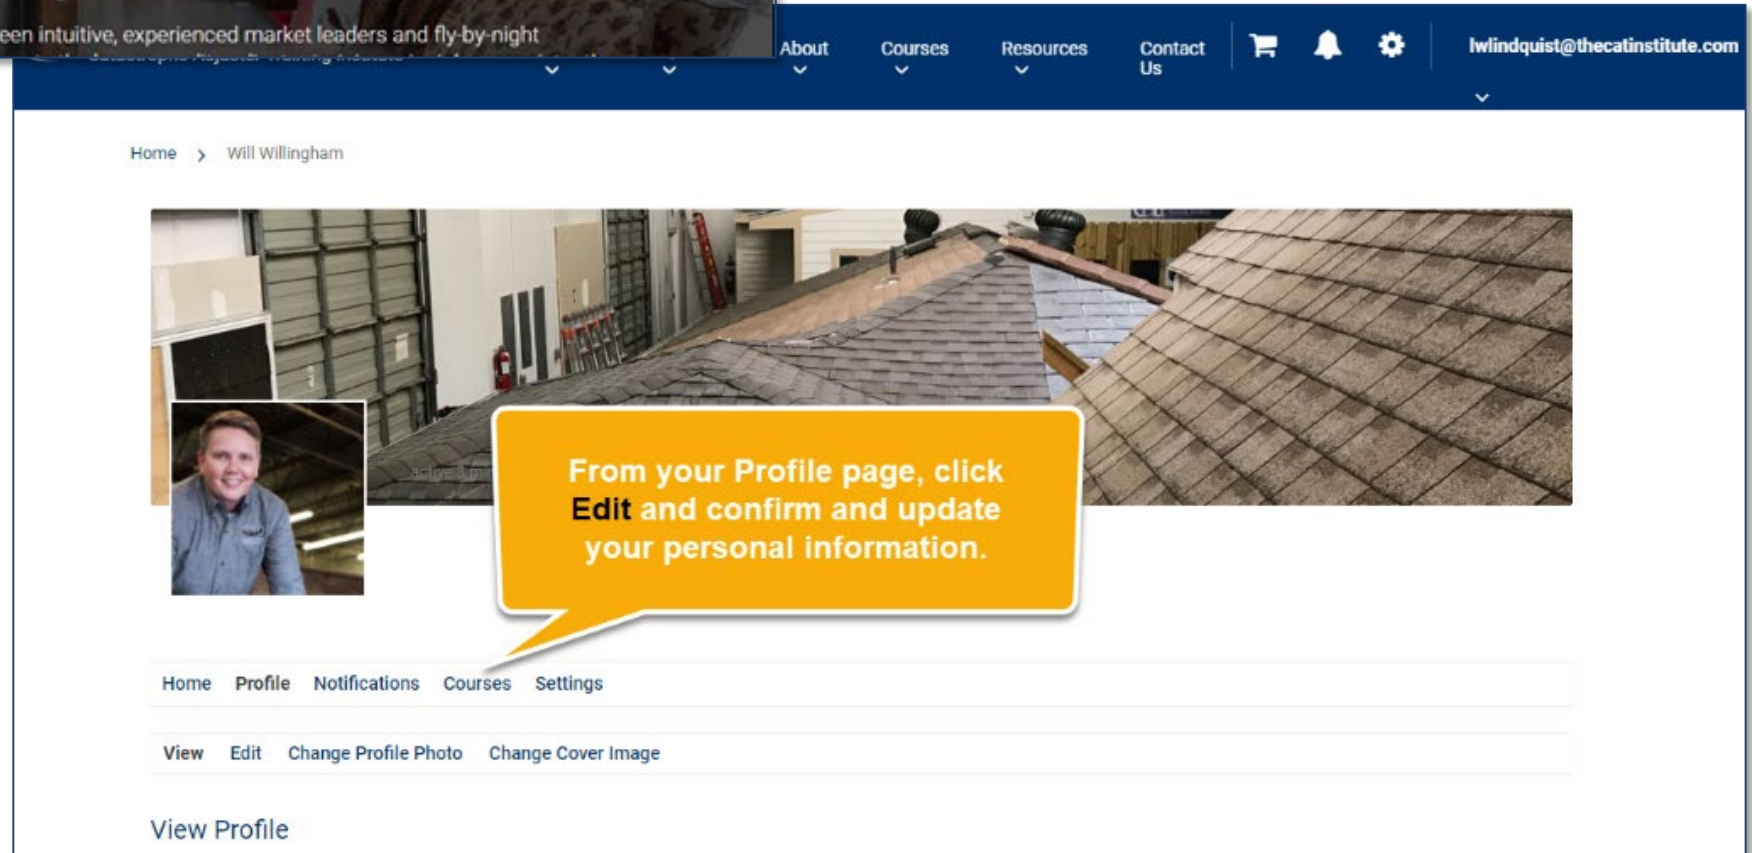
een intuitive, experienced market leaders and fly-by-night

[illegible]

About Courses Resources Contact Us

lwlindquist@thecatinstitute.com

Home > Will Willingham

From your Profile page, click Edit and confirm and update your personal information.

Home Profile Notifications Courses Settings

View Edit Change Profile Photo Change Cover Image

View Profile